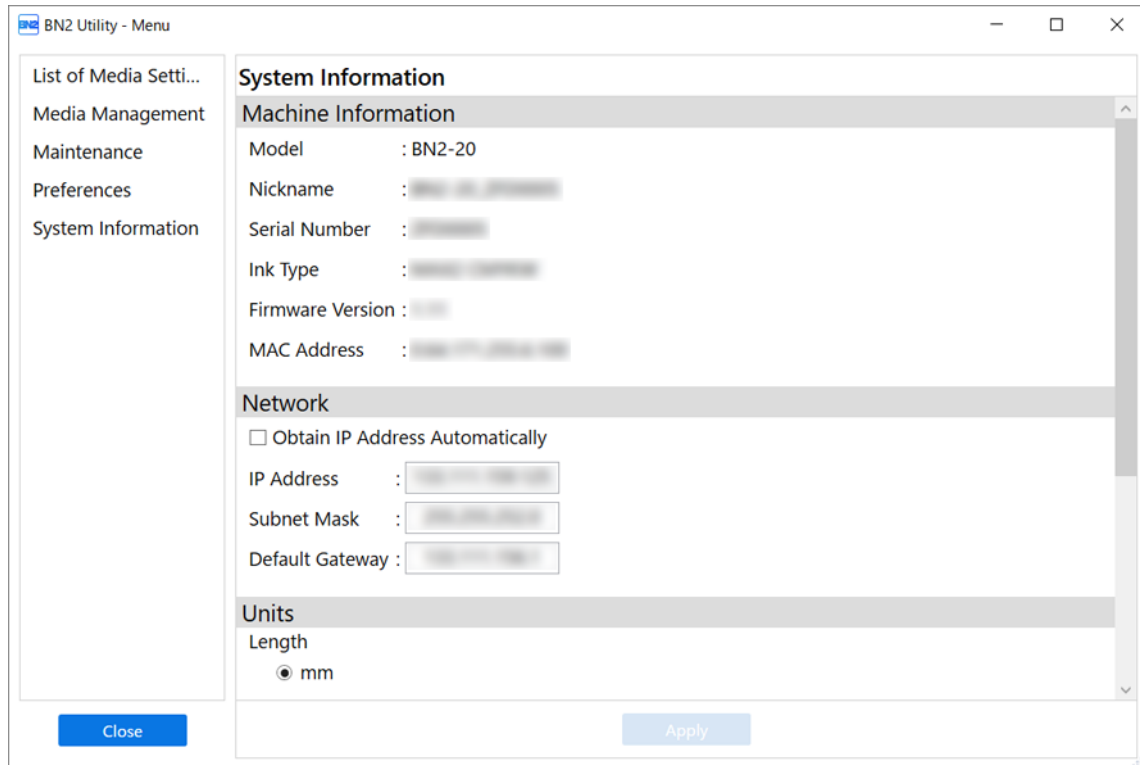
BN2 BN2 Utility - Menu

List of Media Setti...
Media Management
Maintenance
Preferences
System Information

System Information

Machine Information

Model : BN2-20
Nickname : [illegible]
Serial Number : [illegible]
Ink Type : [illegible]
Firmware Version : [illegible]
MAC Address : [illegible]

Network

☐ Obtain IP Address Automatically

IP Address : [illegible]
Subnet Mask : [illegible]
Default Gateway : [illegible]

Units

Length

◉ mm

Close

Apply